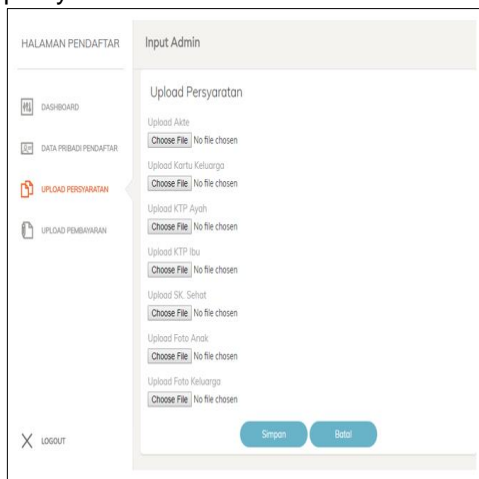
HALAMAN PENDAFTAR

DASHBOARD

DATA PRIBADI PENDAFTAR

UPLOAD PERSYARATAN

UPLOAD PEMBAYARAN

LOGOUT

Input Admin

Upload Persyaratan

Upload Akte
Choose File No file chosen

Upload Kartu Keluarga
Choose File No file chosen

Upload KTP Ayah
Choose File No file chosen

Upload KTP Ibu
Choose File No file chosen

Upload SK. Sehat
Choose File No file chosen

Upload Foto Anak
Choose File No file chosen

Upload Foto Keluarga
Choose File No file chosen

Simpan Batal